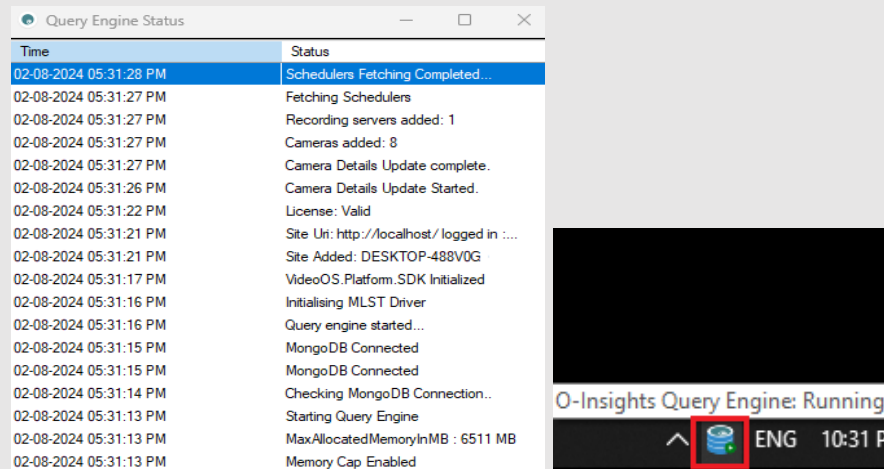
Query Engine Status

| Time | Status |
|---|---|
| 02-08-2024 05:31:28 PM | Schedulers Fetching Completed... |
| 02-08-2024 05:31:27 PM | Fetching Schedulers |
| 02-08-2024 05:31:27 PM | Recording servers added: 1 |
| 02-08-2024 05:31:27 PM | Cameras added: 8 |
| 02-08-2024 05:31:27 PM | Camera Details Update complete. |
| 02-08-2024 05:31:26 PM | Camera Details Update Started. |
| 02-08-2024 05:31:22 PM | License: Valid |
| 02-08-2024 05:31:21 PM | Site Uri: http://localhost/ logged in :... |
| 02-08-2024 05:31:21 PM | Site Added: DESKTOP-488V0G |
| 02-08-2024 05:31:17 PM | VideoOS.Platform.SDK Initialized |
| 02-08-2024 05:31:16 PM | Initialising MLST Driver |
| 02-08-2024 05:31:16 PM | Query engine started... |
| 02-08-2024 05:31:15 PM | MongoDB Connected |
| 02-08-2024 05:31:15 PM | MongoDB Connected |
| 02-08-2024 05:31:14 PM | Checking MongoDB Connection.. |
| 02-08-2024 05:31:13 PM | Starting Query Engine |
| 02-08-2024 05:31:13 PM | MaxAllocatedMemoryInMB : 6511 MB |
| 02-08-2024 05:31:13 PM | Memory Cap Enabled |

O-Insights Query Engine: Running

ENG 10:31 P